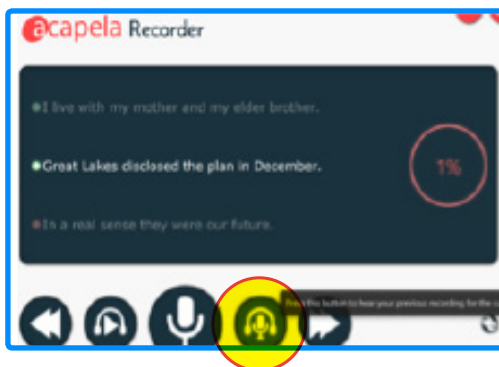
acapela Recorder

I live with my mother and my elder brother.

Great Lakes disclosed the plan in December.

In a real sense they were our future.

1%

Press this button to hear your previous recording for the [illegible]